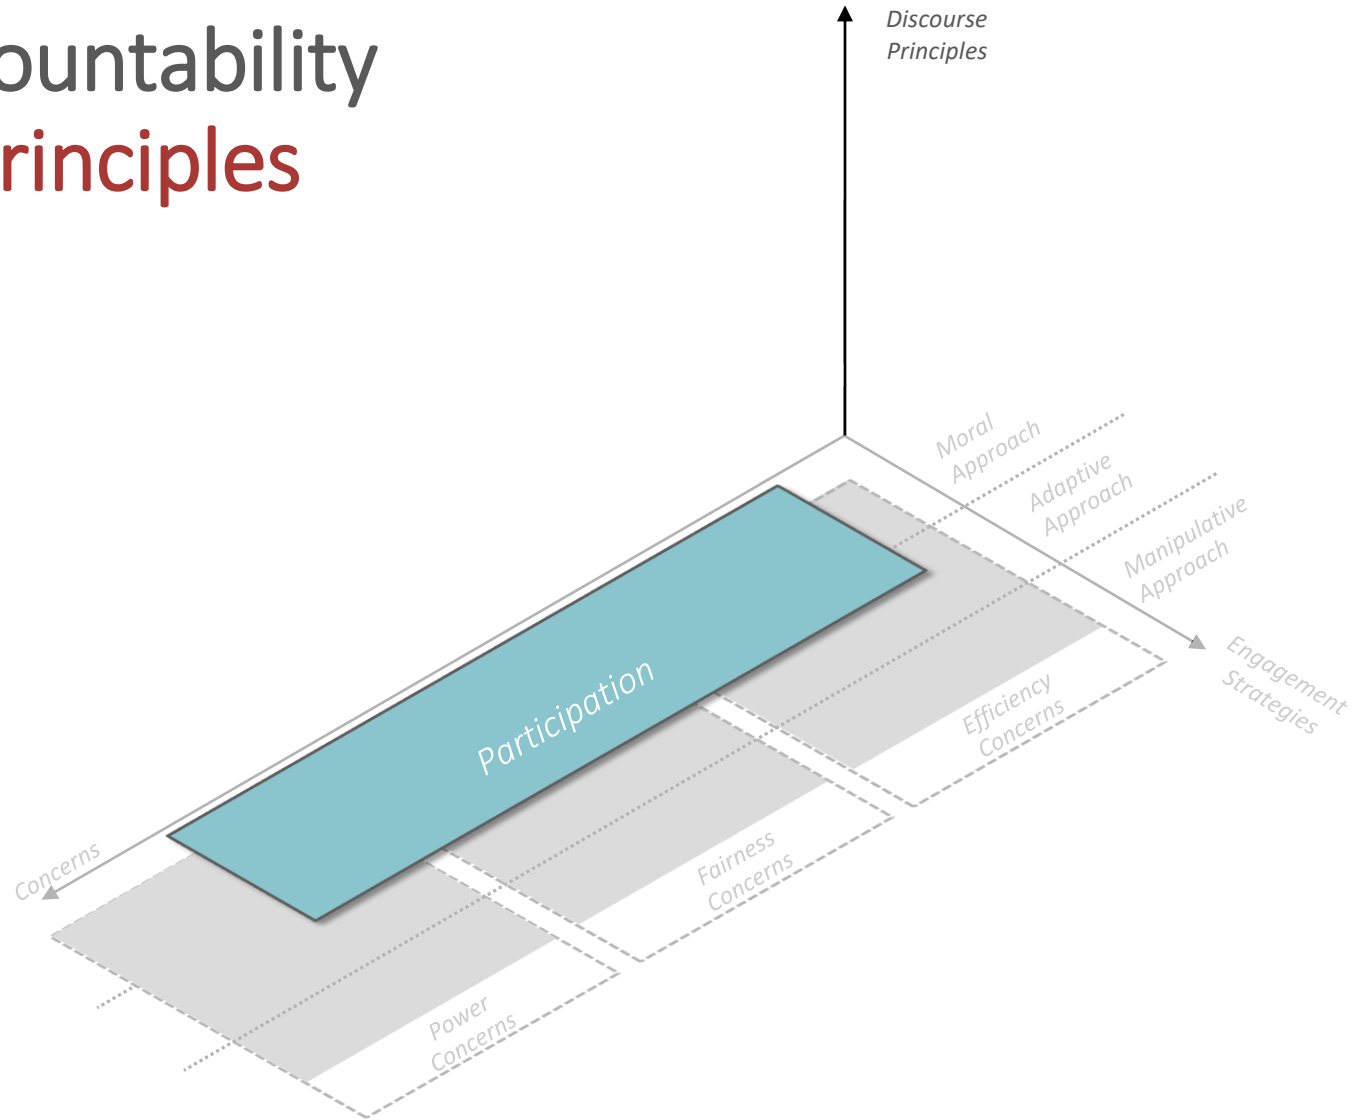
ountability
rinciples

Discourse Principles

Moral Approach
Adaptive Approach
Manipulative Approach

Engagement Strategies

Participation

Efficiency Concerns
Fairness Concerns
Power Concerns

Concerns